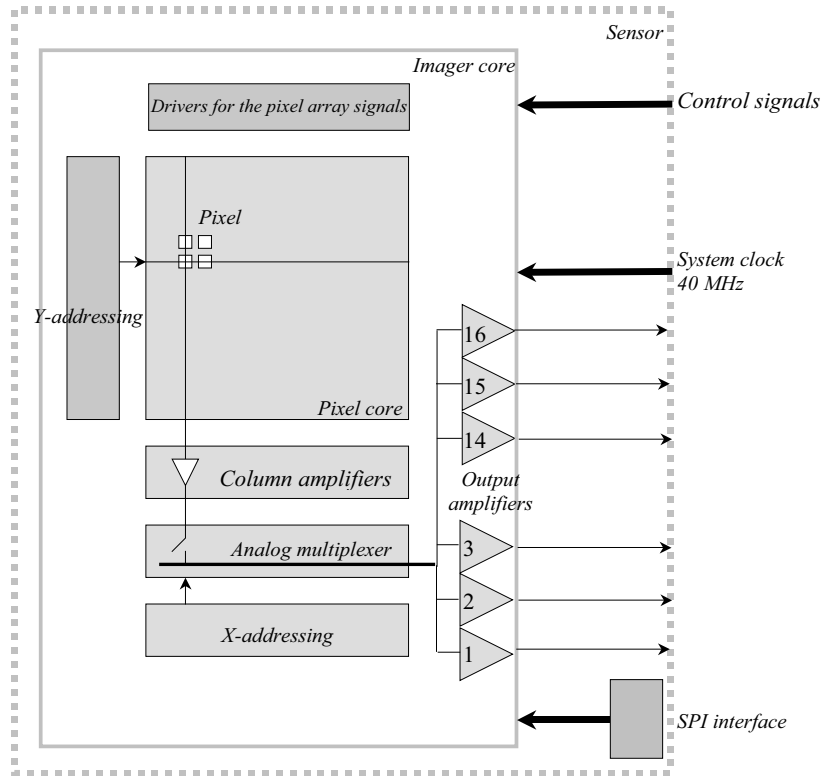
Sensor

Imager core

Drivers for the pixel array signals

Control signals

Pixel

System clock
40 MHz

Y-addressing

16

15

14

Pixel core

Column amplifiers

Output amplifiers

Analog multiplexer

3

2

X-addressing

1

SPI interface